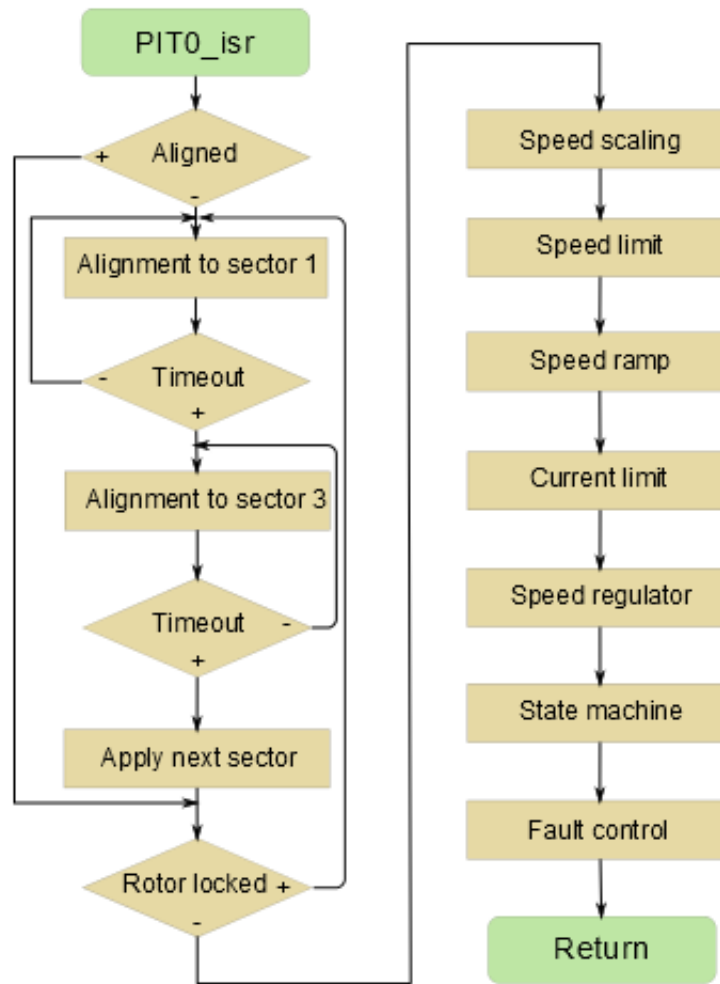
PIT0_isr

+ Aligned
-

Alignment to sector 1

- Timeout
+

Alignment to sector 3

Timeout -
+

Apply next sector

Rotor locked +
-

Speed scaling

Speed limit

Speed ramp

Current limit

Speed regulator

State machine

Fault control

Return